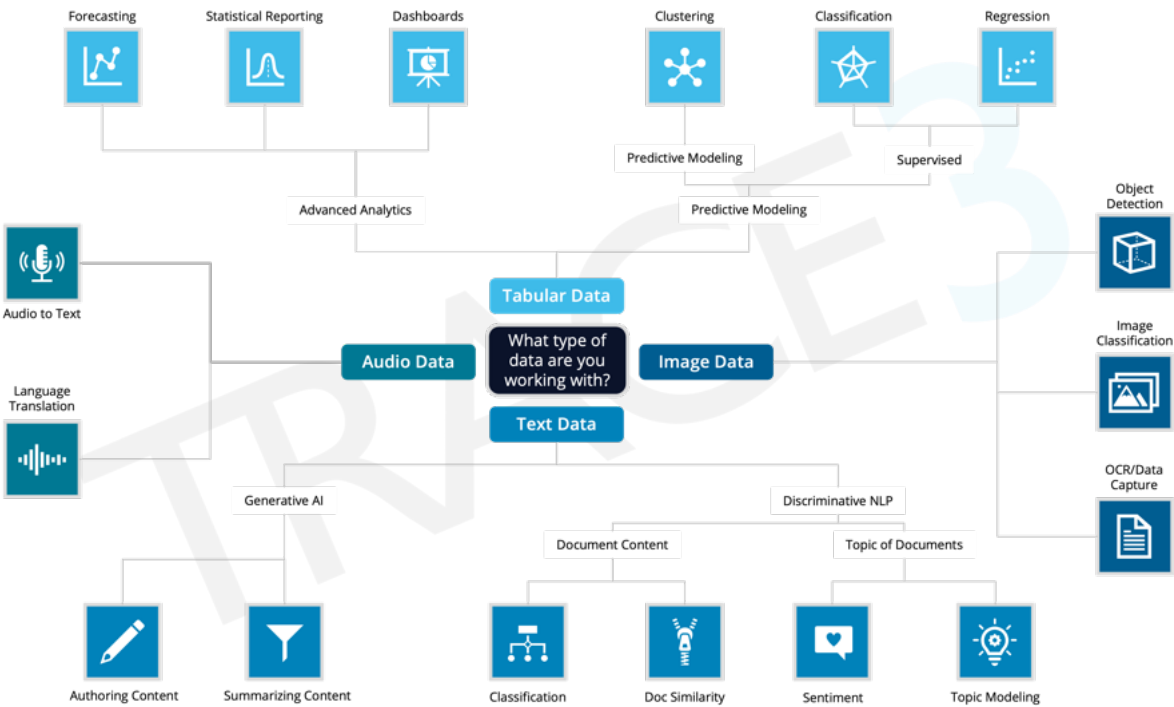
Forecasting
Statistical Reporting
Dashboards
Clustering
Classification
Regression

Predictive Modeling
Supervised

Advanced Analytics
Predictive Modeling

Object Detection

Audio to Text

Tabular Data

Audio Data
What type of data are you working with?
Image Data

Image Classification

Language Translation

Text Data

Generative AI
Discriminative NLP

OCR/Data Capture

Document Content
Topic of Documents

Authoring Content
Summarizing Content
Classification
Doc Similarity
Sentiment
Topic Modeling

TRACE3